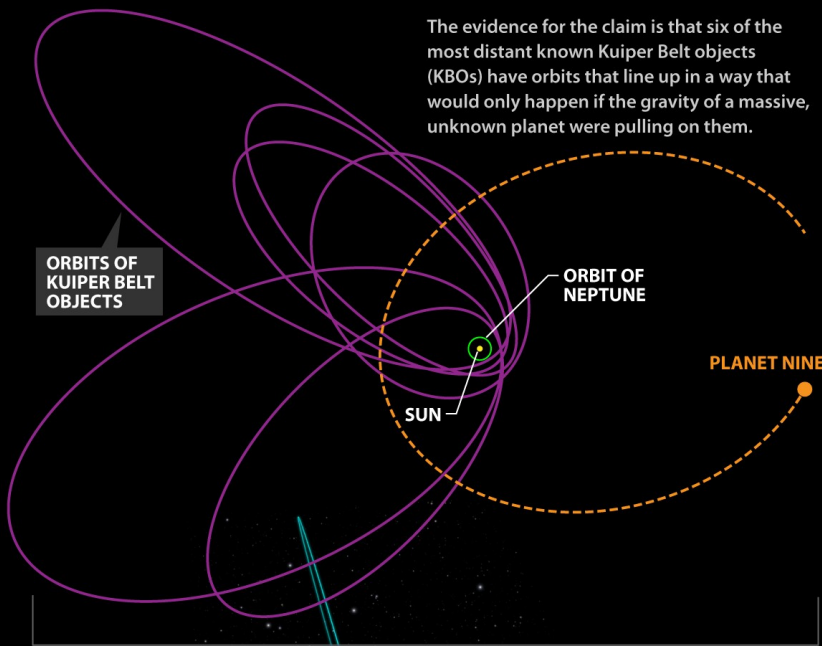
The evidence for the claim is that six of the most distant known Kuiper Belt objects (KBOs) have orbits that line up in a way that would only happen if the gravity of a massive, unknown planet were pulling on them.

ORBITS OF KUIPER BELT OBJECTS

ORBIT OF NEPTUNE

PLANET NINE

SUN